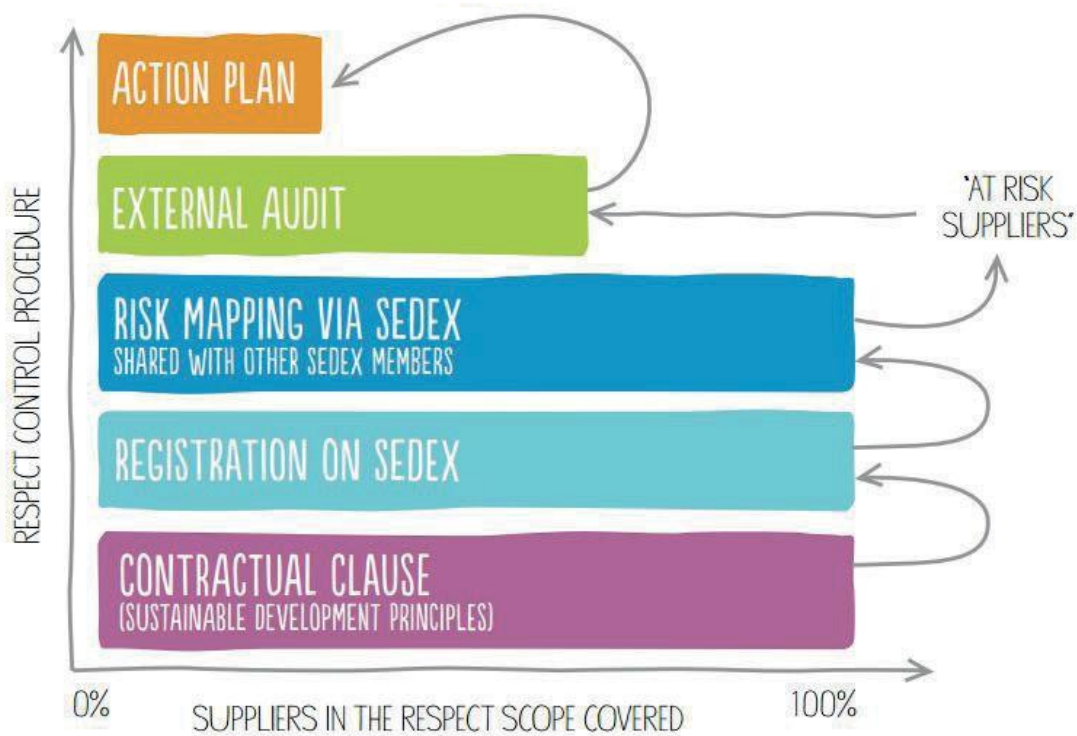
ACTION PLAN

EXTERNAL AUDIT

'AT RISK SUPPLIERS'

RISK MAPPING VIA SEDEX
SHARED WITH OTHER SEDEX MEMBERS

REGISTRATION ON SEDEX

CONTRACTUAL CLAUSE
(SUSTAINABLE DEVELOPMENT PRINCIPLES)

RESPECT CONTROL PROCEDURE

0%

SUPPLIERS IN THE RESPECT SCOPE COVERED

100%